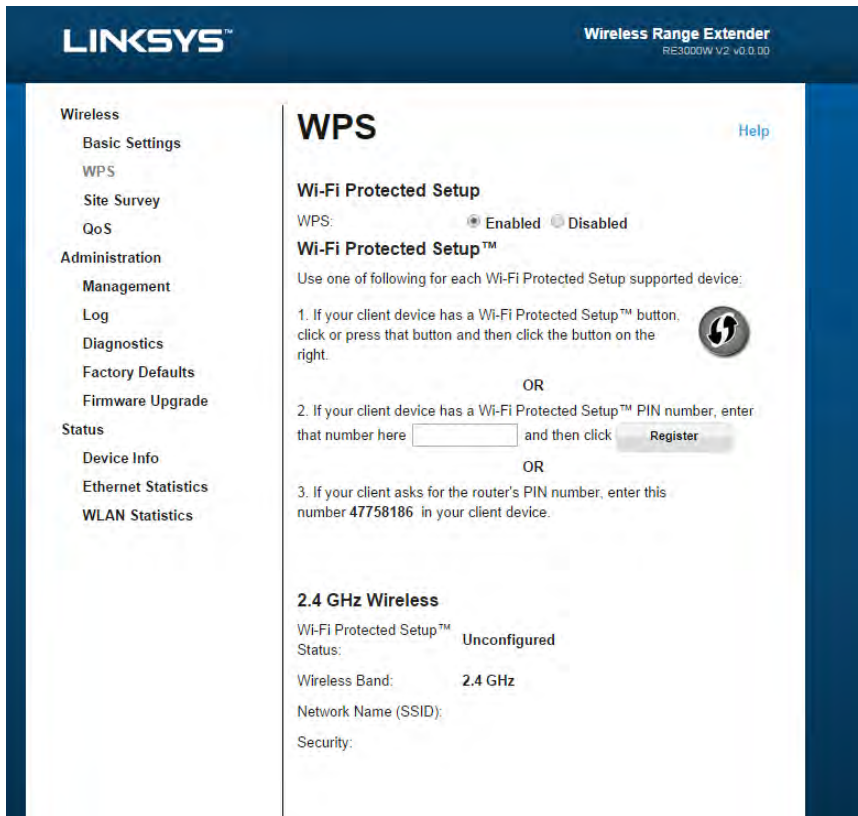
LINKSYS™

Wireless Range Extender
RE3000W V2 v0.0.00

Wireless
Basic Settings
WPS
Site Survey
QoS
Administration
Management
Log
Diagnostics
Factory Defaults
Firmware Upgrade
Status
Device Info
Ethernet Statistics
WLAN Statistics

WPS

Help

Wi-Fi Protected Setup

WPS: Enabled Disabled

Wi-Fi Protected Setup™

Use one of following for each Wi-Fi Protected Setup supported device:

1. If your client device has a Wi-Fi Protected Setup™ button, click or press that button and then click the button on the right.

OR

2. If your client device has a Wi-Fi Protected Setup™ PIN number, enter that number here [ ] and then click Register

OR

3. If your client asks for the router's PIN number, enter this number 47758186 in your client device.

2.4 GHz Wireless

Wi-Fi Protected Setup™ Status: Unconfigured

Wireless Band: 2.4 GHz

Network Name (SSID):

Security: